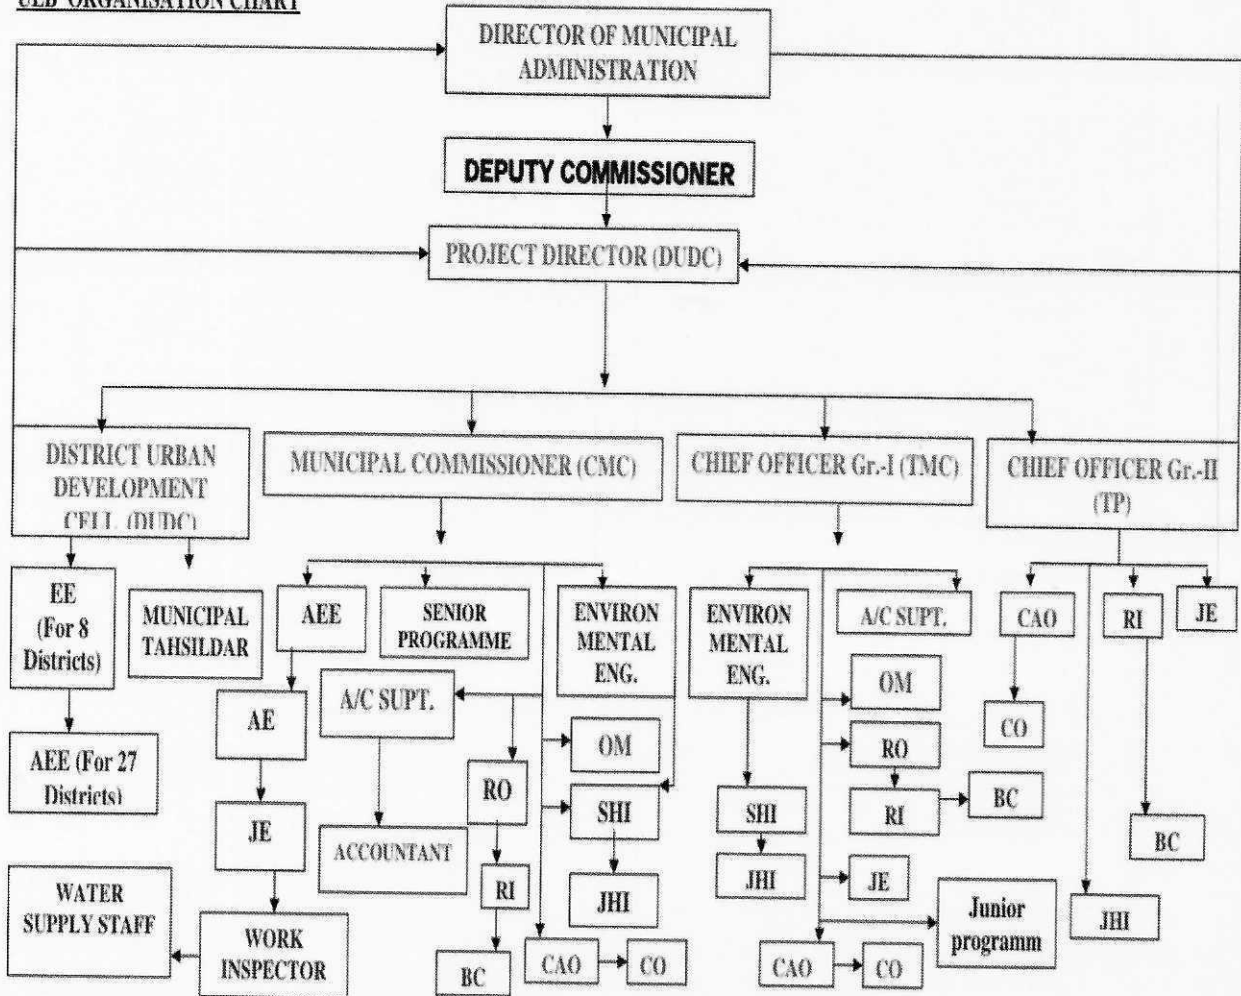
ULB ORGANISATION CHART

DIRECTOR OF MUNICIPAL ADMINISTRATION

DEPUTY COMMISSIONER

PROJECT DIRECTOR (DUDC)

DISTRICT URBAN DEVELOPMENT CELL (DUDC)

MUNICIPAL COMMISSIONER (CMC)

CHIEF OFFICER Gr.-I (TMC)

CHIEF OFFICER Gr.-II (TP)

EE (For 8 Districts)

MUNICIPAL TAHSILDAR

AEE (For 27 Districts)

WATER SUPPLY STAFF

AEE

AE

JE

WORK INSPECTOR

SENIOR PROGRAMME

A/C SUPT.

ACCOUNTANT

ENVIRON MENTAL ENG.

RO

RI

BC

OM

SHI

JHI

CAO

CO

ENVIRON MENTAL ENG.

A/C SUPT.

OM

RO

RI

BC

SHI

JHI

JE

Junior programm

CAO

CO

CAO

CO

RI

BC

JE

JHI